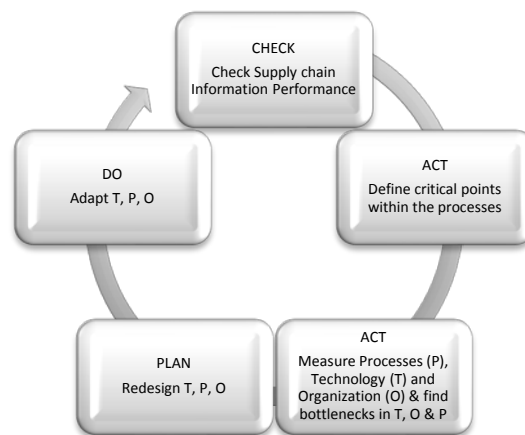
CHECK
Check Supply chain Information Performance

ACT
Define critical points within the processes

ACT
Measure Processes (P), Technology (T) and Organization (O) & find bottlenecks in T, O & P

PLAN
Redesign T, P, O

DO
Adapt T, P, O